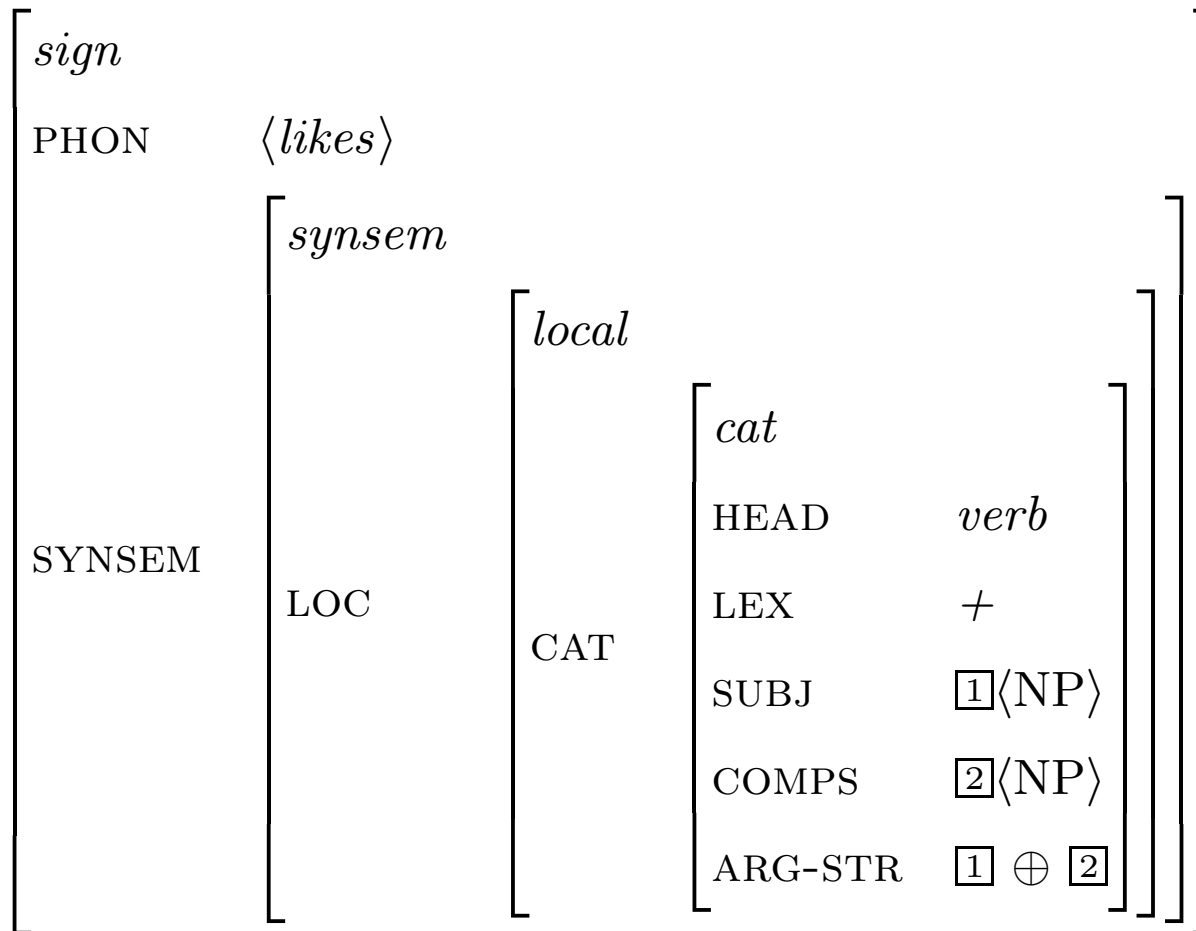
sign

PHON $\langle likes \rangle$

SYNSEM

synsem

LOC

local

CAT

cat

HEAD verb

LEX $+$

SUBJ $\boxed{1}\langle \text{NP} \rangle$

COMPS $\boxed{2}\langle \text{NP} \rangle$

ARG-STR $\boxed{1} \oplus \boxed{2}$